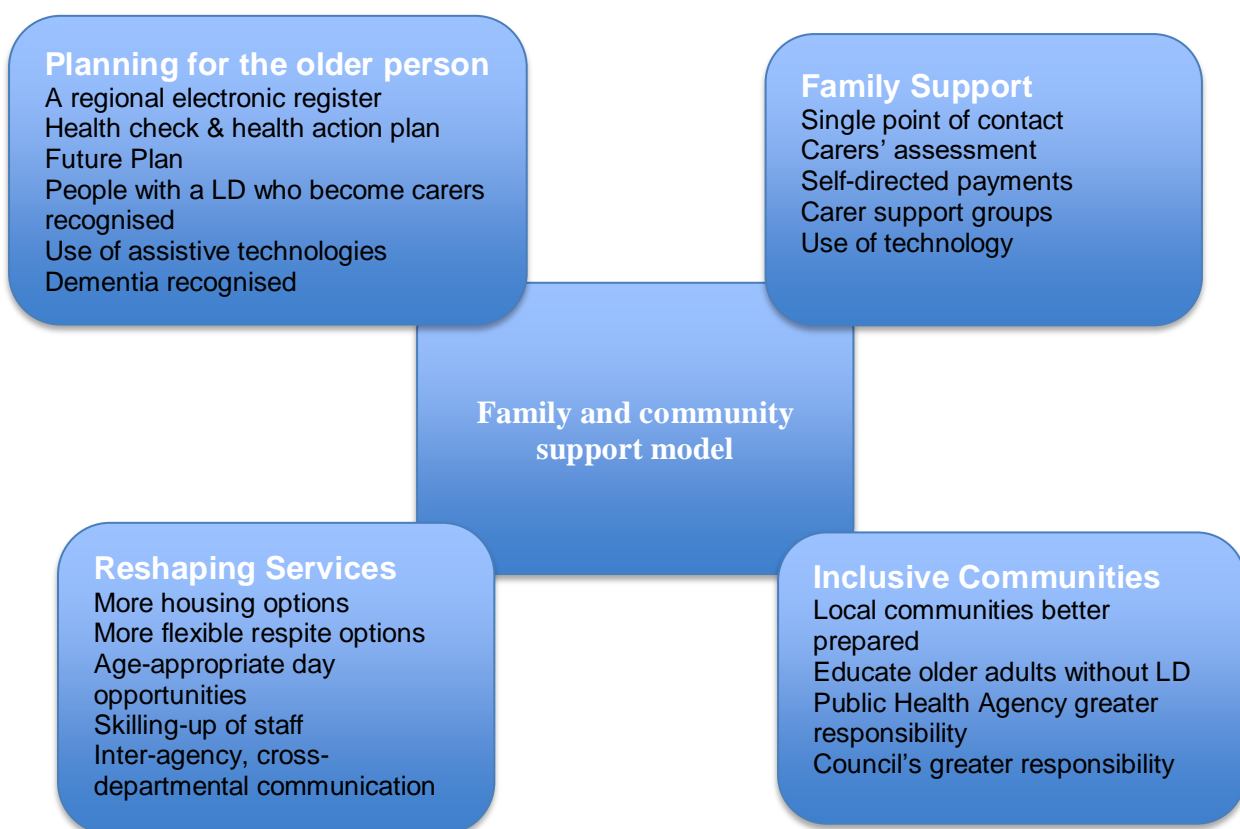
Planning for the older person
A regional electronic register
Health check & health action plan
Future Plan
People with a LD who become carers recognised
Use of assistive technologies
Dementia recognised

Family Support
Single point of contact
Carers' assessment
Self-directed payments
Carer support groups
Use of technology

Family and community support model

Reshaping Services
More housing options
More flexible respite options
Age-appropriate day opportunities
Skilling-up of staff
Inter-agency, cross-departmental communication

Inclusive Communities
Local communities better prepared
Educate older adults without LD
Public Health Agency greater responsibility
Council's greater responsibility